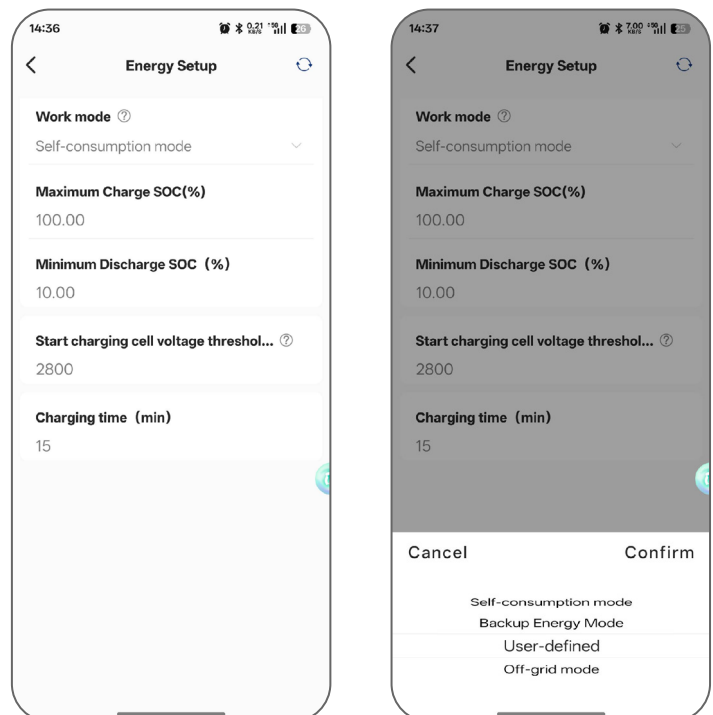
14:36

Energy Setup

Work mode

Self-consumption mode

Maximum Charge SOC(%)

100.00

Minimum Discharge SOC（%）

10.00

Start charging cell voltage threshol...

2800

Charging time（min）

15

14:37

Energy Setup

Work mode

Self-consumption mode

Maximum Charge SOC(%)

100.00

Minimum Discharge SOC（%）

10.00

Start charging cell voltage threshol...

2800

Charging time（min）

15

Cancel

Confirm

Self-consumption mode

Backup Energy Mode

User-defined

Off-grid mode